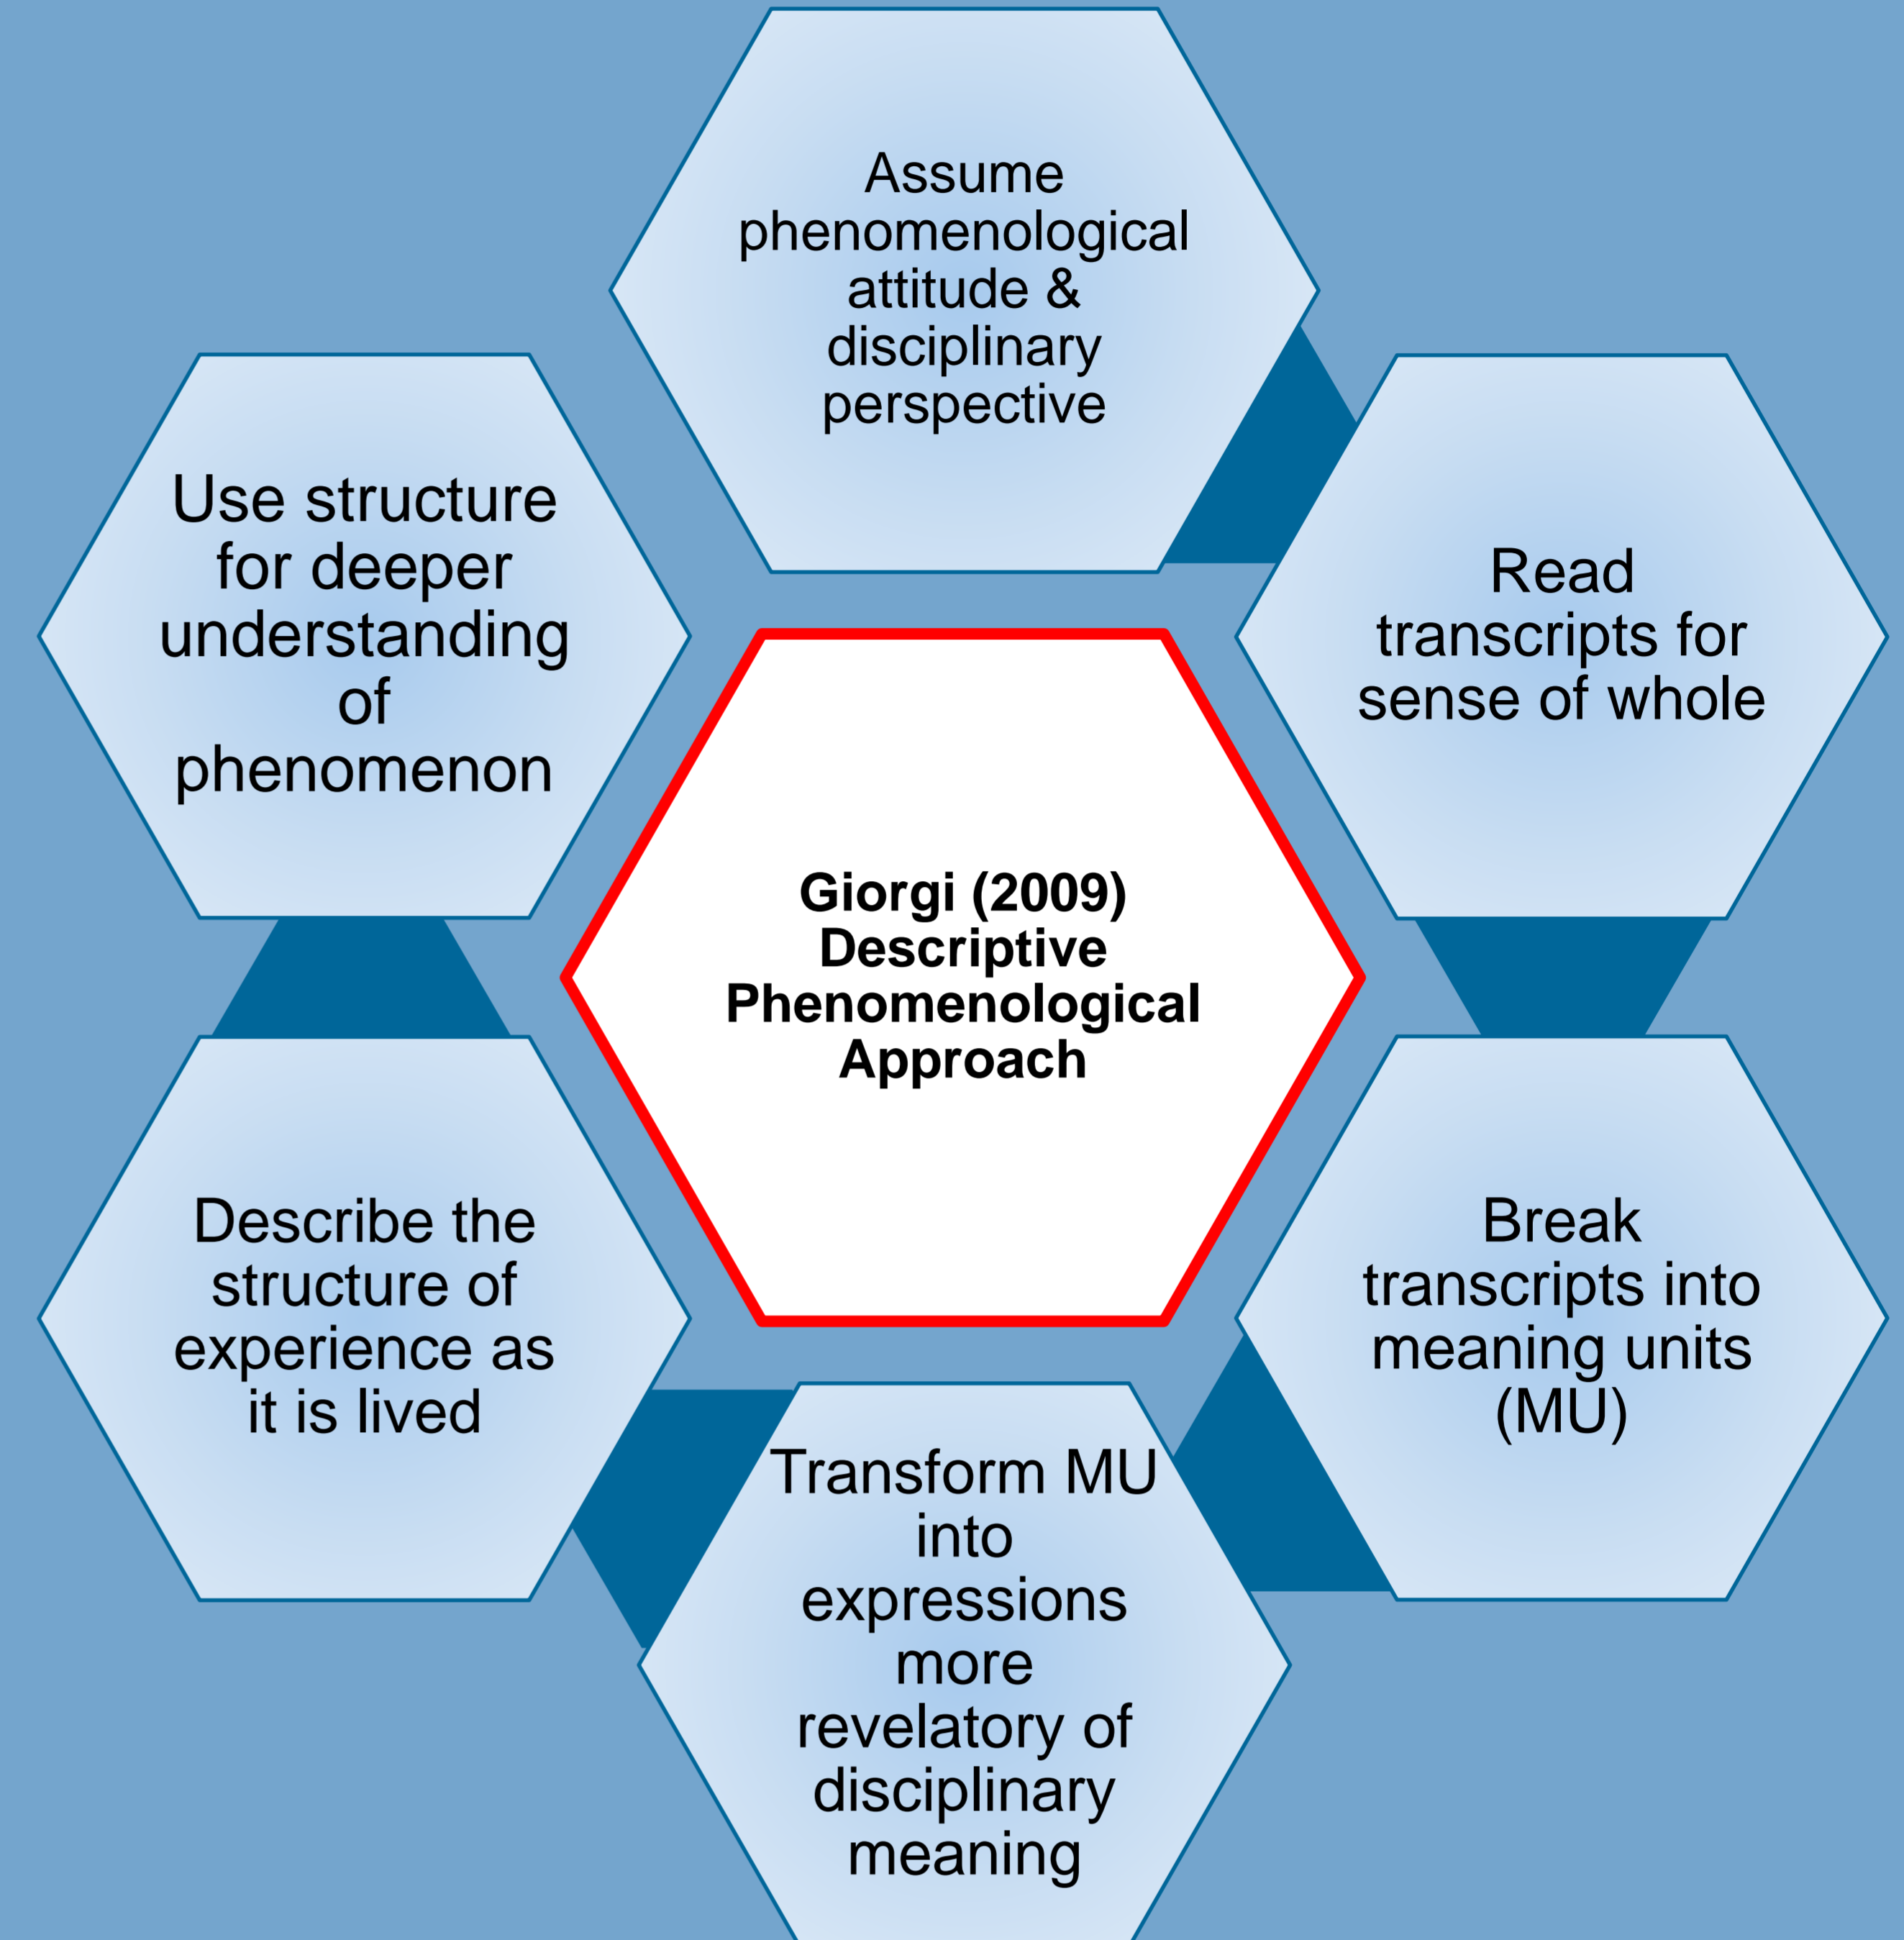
Assume phenomenological attitude & disciplinary perspective

Read transcripts for sense of whole

Break transcripts into meaning units (MU)

Transform MU into expressions more revelatory of disciplinary meaning

Describe the structure of experience as it is lived

Use structure for deeper understanding of phenomenon

Giorgi (2009) Descriptive Phenomenological Approach